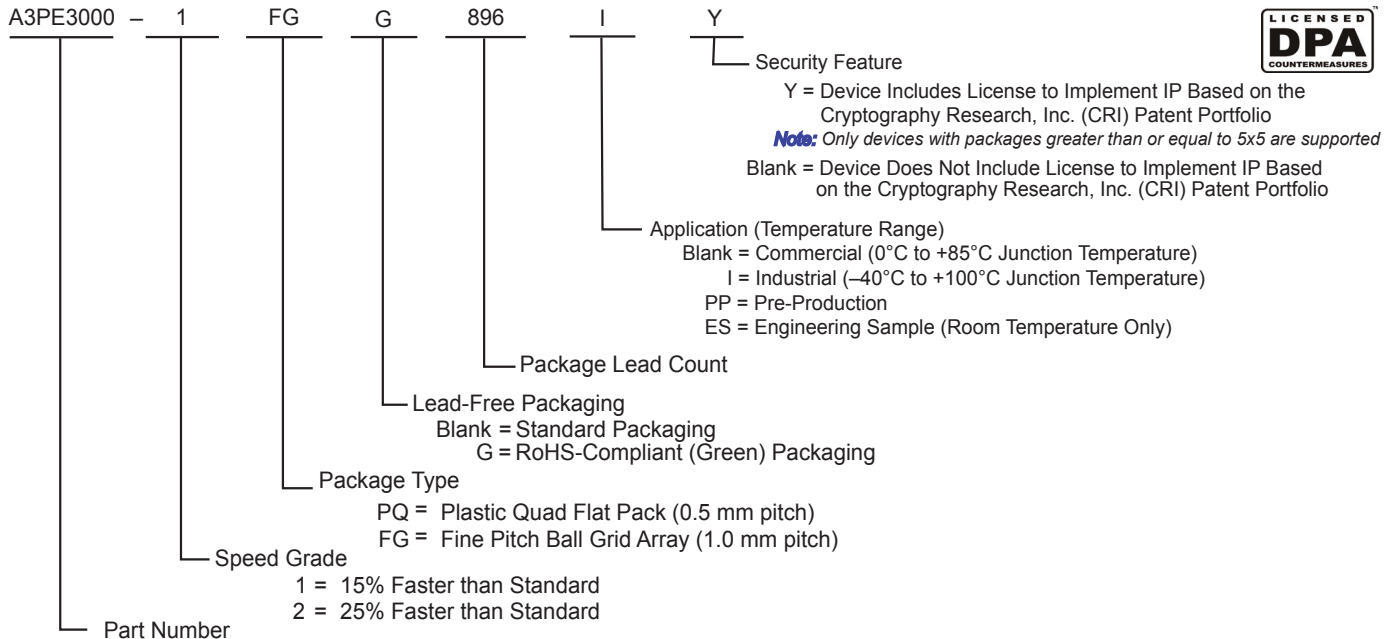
A3PE3000 – 1 FG G 896 I Y

LICENSED
DPA
COUNTERMEASURES
™

Security Feature
Y = Device Includes License to Implement IP Based on the Cryptography Research, Inc. (CRI) Patent Portfolio
Note: Only devices with packages greater than or equal to 5x5 are supported
Blank = Device Does Not Include License to Implement IP Based on the Cryptography Research, Inc. (CRI) Patent Portfolio

Application (Temperature Range)
Blank = Commercial (0°C to +85°C Junction Temperature)
I = Industrial (–40°C to +100°C Junction Temperature)
PP = Pre-Production
ES = Engineering Sample (Room Temperature Only)

Package Lead Count

Lead-Free Packaging
Blank = Standard Packaging
G = RoHS-Compliant (Green) Packaging

Package Type
PQ = Plastic Quad Flat Pack (0.5 mm pitch)
FG = Fine Pitch Ball Grid Array (1.0 mm pitch)

Speed Grade
1 = 15% Faster than Standard
2 = 25% Faster than Standard

Part Number